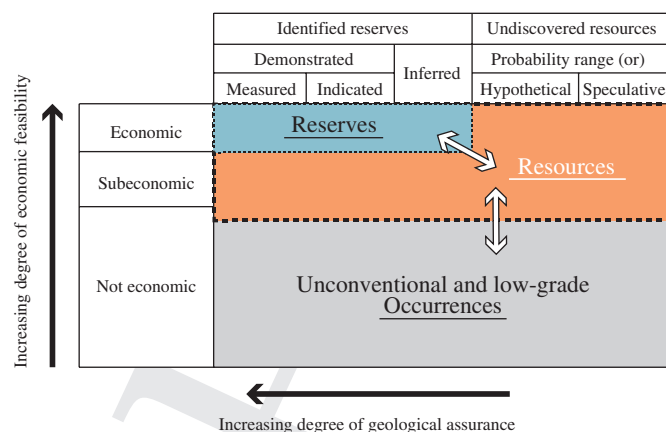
| Identified reserves | | | Undiscovered resources | |
|---|---|---|---|---|
| Demonstrated | | Inferred | Probability range (or) | |
| Measured | Indicated | | Hypothetical | Speculative |

Increasing degree of economic feasibility

Economic

Subeconomic

Not economic

Reserves

Resources

Unconventional and low-grade Occurrences

Increasing degree of geological assurance